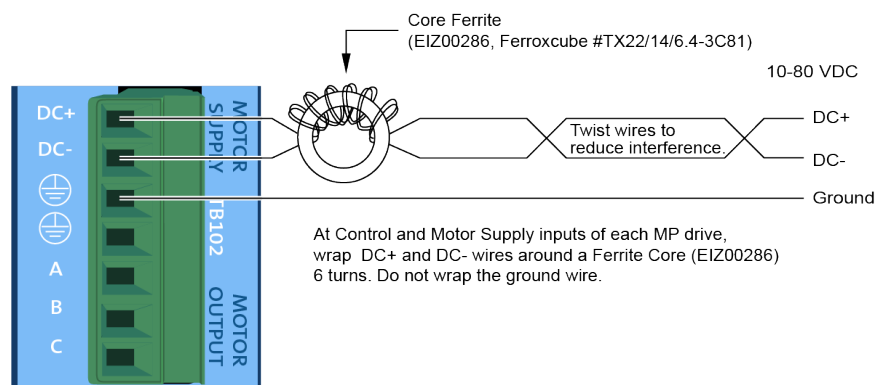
Core Ferrite
(EIZ00286, Ferroxcube #TX22/14/6.4-3C81)

10-80 VDC

DC+
DC-
A
B
C

MOTOR SUPPLY

TB102

MOTOR OUTPUT

Twist wires to reduce interference.

DC+
DC-
Ground

At Control and Motor Supply inputs of each MP drive, wrap DC+ and DC- wires around a Ferrite Core (EIZ00286) 6 turns. Do not wrap the ground wire.